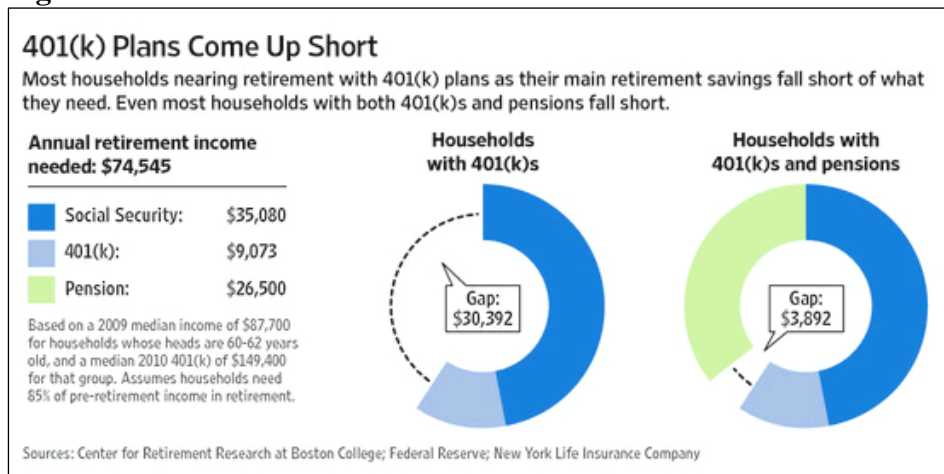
401(k) Plans Come Up Short

Most households nearing retirement with 401(k) plans as their main retirement savings fall short of what they need. Even most households with both 401(k)s and pensions fall short.

Annual retirement income needed: $74,545

| | |
|---|---|
| Social Security: | $35,080 |
| 401(k): | $9,073 |
| Pension: | $26,500 |

Based on a 2009 median income of $87,700 for households whose heads are 60-62 years old, and a median 2010 401(k) of $149,400 for that group. Assumes households need 85% of pre-retirement income in retirement.

Households with 401(k)s

Gap: $30,392

Households with 401(k)s and pensions

Gap: $3,892

Sources: Center for Retirement Research at Boston College; Federal Reserve; New York Life Insurance Company